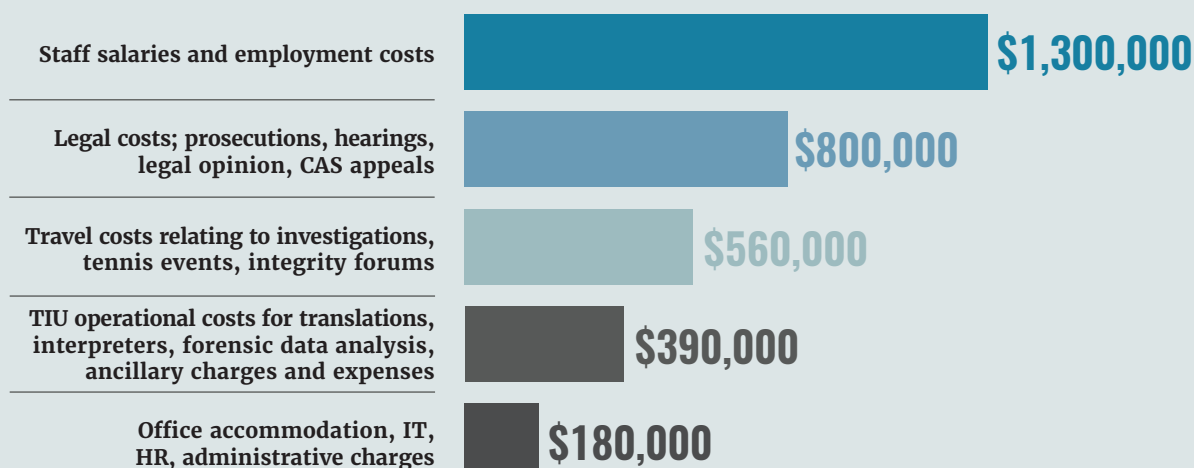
Staff salaries and employment costs
$1,300,000

Legal costs; prosecutions, hearings, legal opinion, CAS appeals
$800,000

Travel costs relating to investigations, tennis events, integrity forums
$560,000

TIU operational costs for translations, interpreters, forensic data analysis, ancillary charges and expenses
$390,000

Office accommodation, IT, HR, administrative charges
$180,000